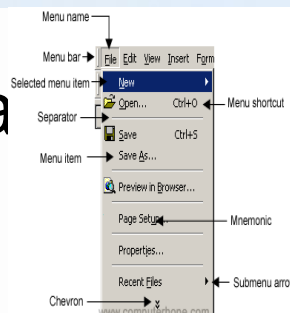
Menu name

Menu bar
File Edit View Insert Form

Selected menu item
New

Open... Ctrl+O
Menu shortcut

Separator

Save Ctrl+S

Menu item
Save As...

Preview in Browser...

Page Setup...
Mnemonic

Properties...

Recent Files
Submenu arro

Chevron

www.computerhope.com